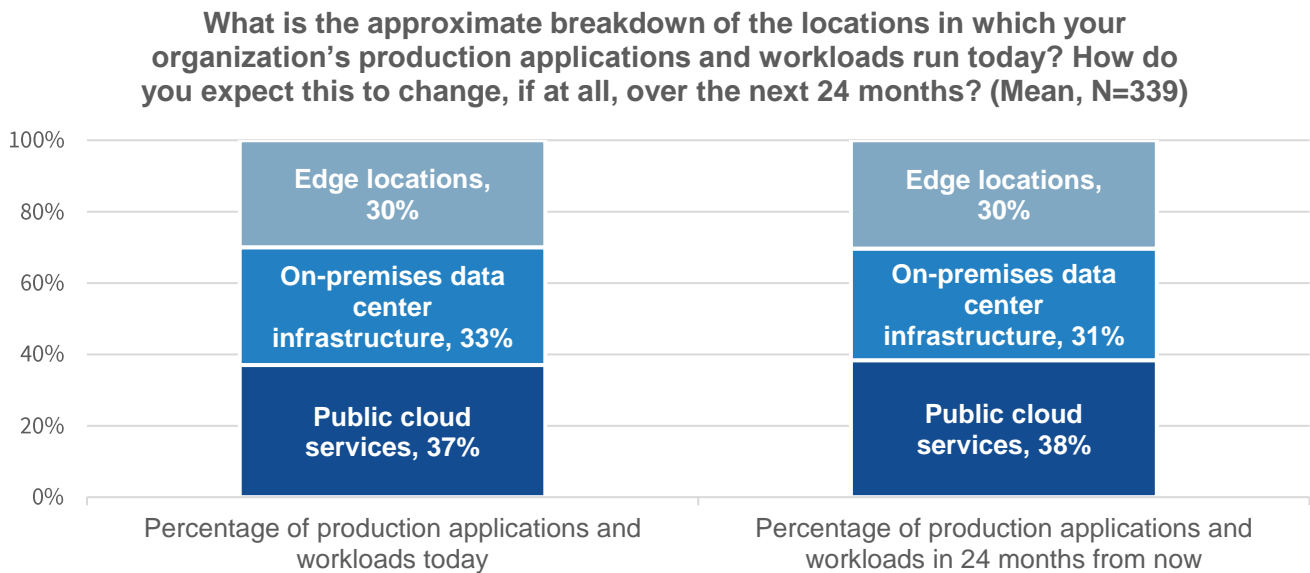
What is the approximate breakdown of the locations in which your organization’s production applications and workloads run today? How do you expect this to change, if at all, over the next 24 months? (Mean, N=339)

100%
80%
60%
40%
20%
0%

Edge locations, 30%
On-premises data center infrastructure, 33%
Public cloud services, 37%

Edge locations, 30%
On-premises data center infrastructure, 31%
Public cloud services, 38%

Percentage of production applications and workloads today

Percentage of production applications and workloads in 24 months from now